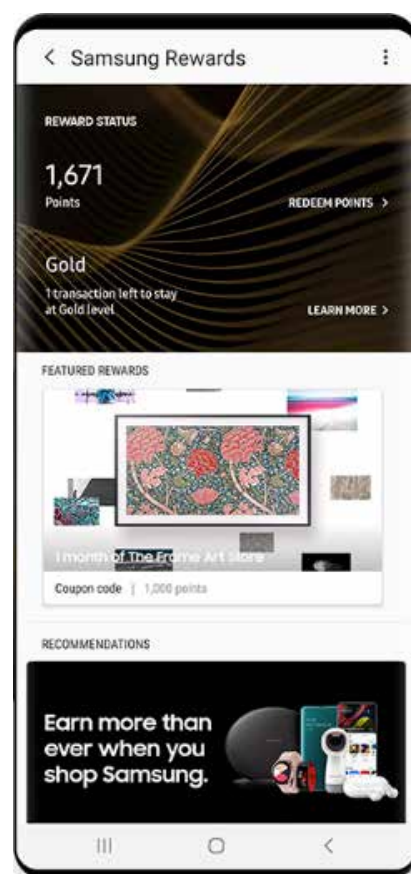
< Samsung Rewards ⋮

REWARD STATUS

1,671
Points

REDEEM POINTS >

Gold
1 transaction left to stay at Gold level

LEARN MORE >

FEATURED REWARDS

1 month of The Frame Art Store

Coupon code | 1,000 points

RECOMMENDATIONS

Earn more than ever when you shop Samsung.

III ○ <